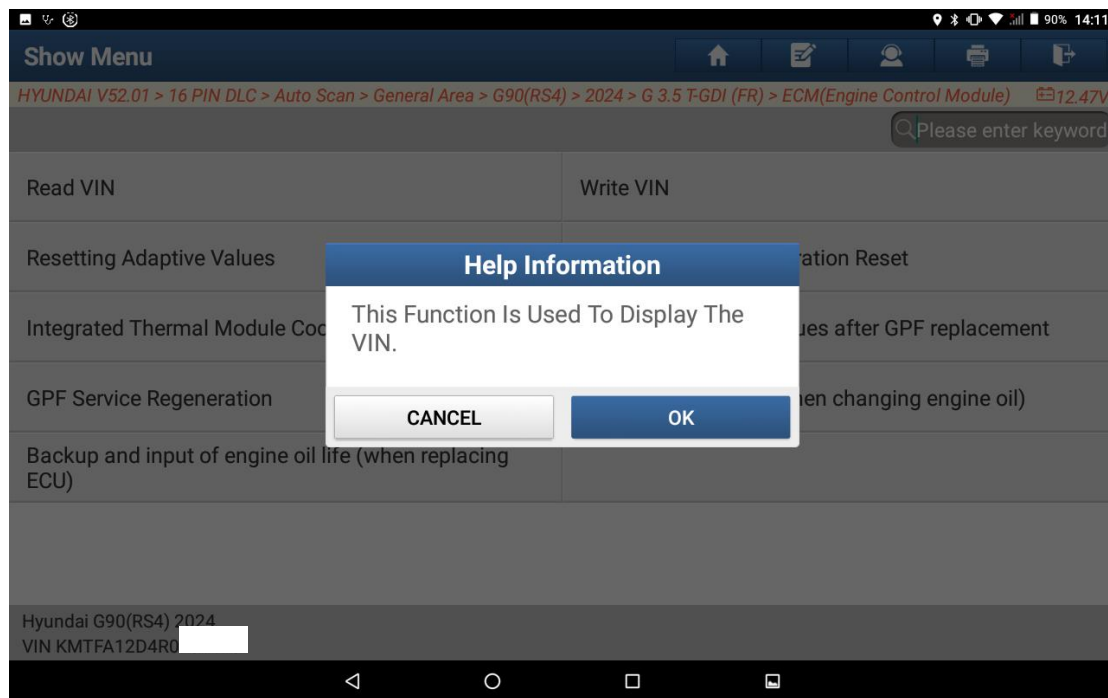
90% 14:11

Show Menu

HYUNDAI V52.01 > 16 PIN DLC > Auto Scan > General Area > G90(RS4) > 2024 > G 3.5 T-GDI (FR) > ECM(Engine Control Module) 12.47V

Please enter keyword

Read VIN

Write VIN

Resetting Adaptive Values

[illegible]ration Reset

Integrated Thermal Module Coo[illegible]

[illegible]ues after GPF replacement

GPF Service Regeneration

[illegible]en changing engine oil)

Backup and input of engine oil life (when replacing ECU)

Help Information

This Function Is Used To Display The VIN.

CANCEL

OK

Hyundai G90(RS4) 2024
VIN KMTFA12D4R0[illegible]